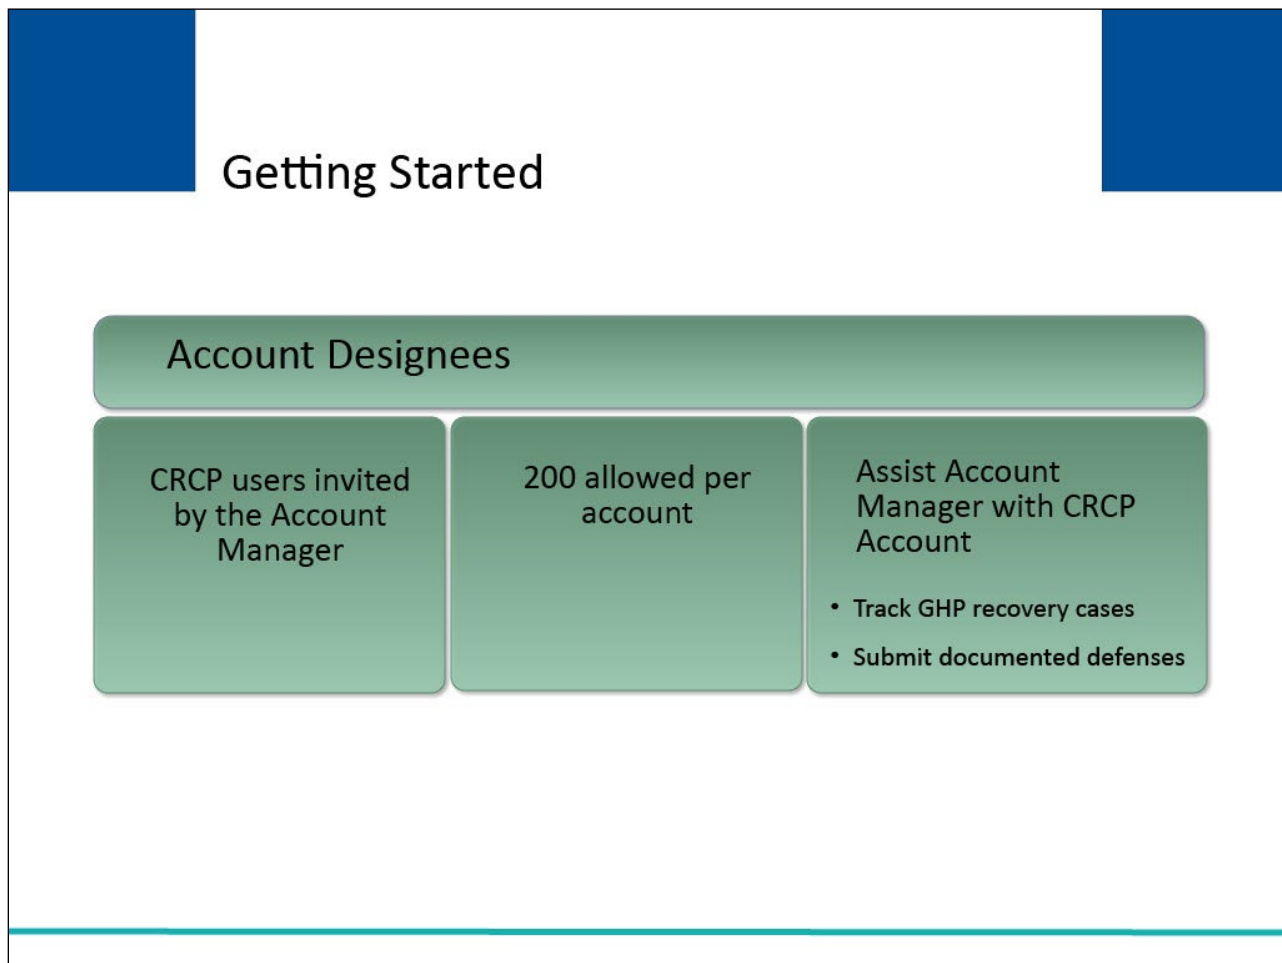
Getting Started

Account Designees

CRCP users invited by the Account Manager

200 allowed per account

Assist Account Manager with CRCP Account

• Track GHP recovery cases
• Submit documented defenses